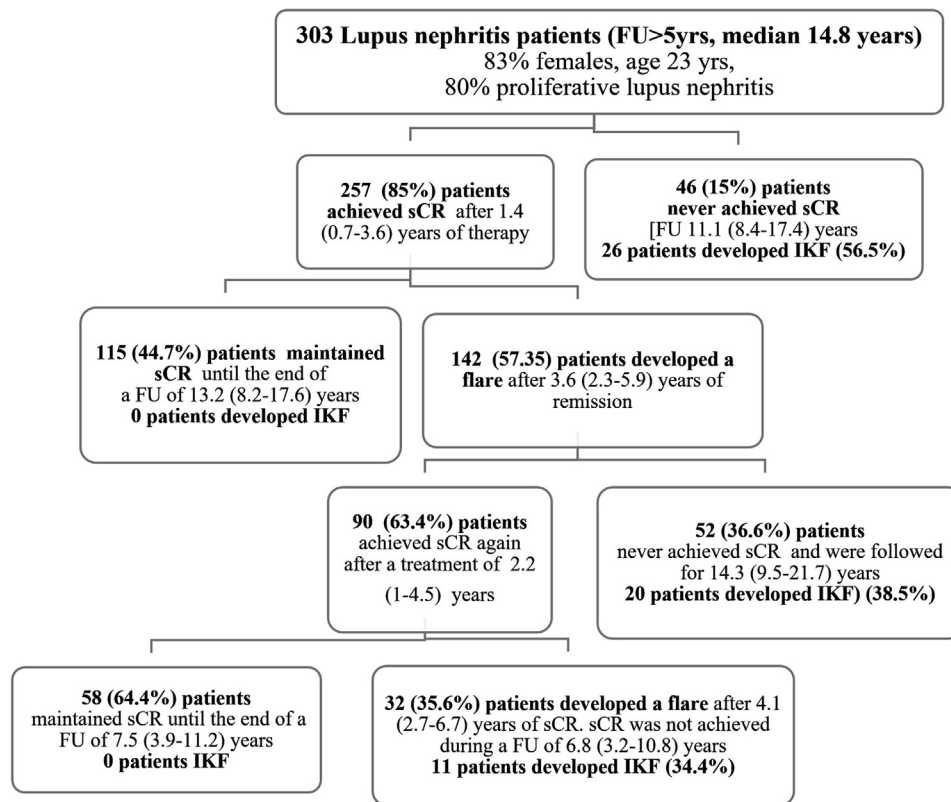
303 Lupus nephritis patients (FU>5yrs, median 14.8 years)
83% females, age 23 yrs,
80% proliferative lupus nephritis

257 (85%) patients achieved sCR after 1.4 (0.7-3.6) years of therapy

46 (15%) patients never achieved sCR
[FU 11.1 (8.4-17.4) years
26 patients developed IKF (56.5%)

115 (44.7%) patients maintained sCR until the end of a FU of 13.2 (8.2-17.6) years
0 patients developed IKF

142 (57.35) patients developed a flare after 3.6 (2.3-5.9) years of remission

90 (63.4%) patients achieved sCR again after a treatment of 2.2 (1-4.5) years

52 (36.6%) patients never achieved sCR and were followed for 14.3 (9.5-21.7) years
20 patients developed IKF) (38.5%)

58 (64.4%) patients maintained sCR until the end of a FU of 7.5 (3.9-11.2) years
0 patients IKF

32 (35.6%) patients developed a flare after 4.1 (2.7-6.7) years of sCR. sCR was not achieved during a FU of 6.8 (3.2-10.8) years
11 patients developed IKF (34.4%)